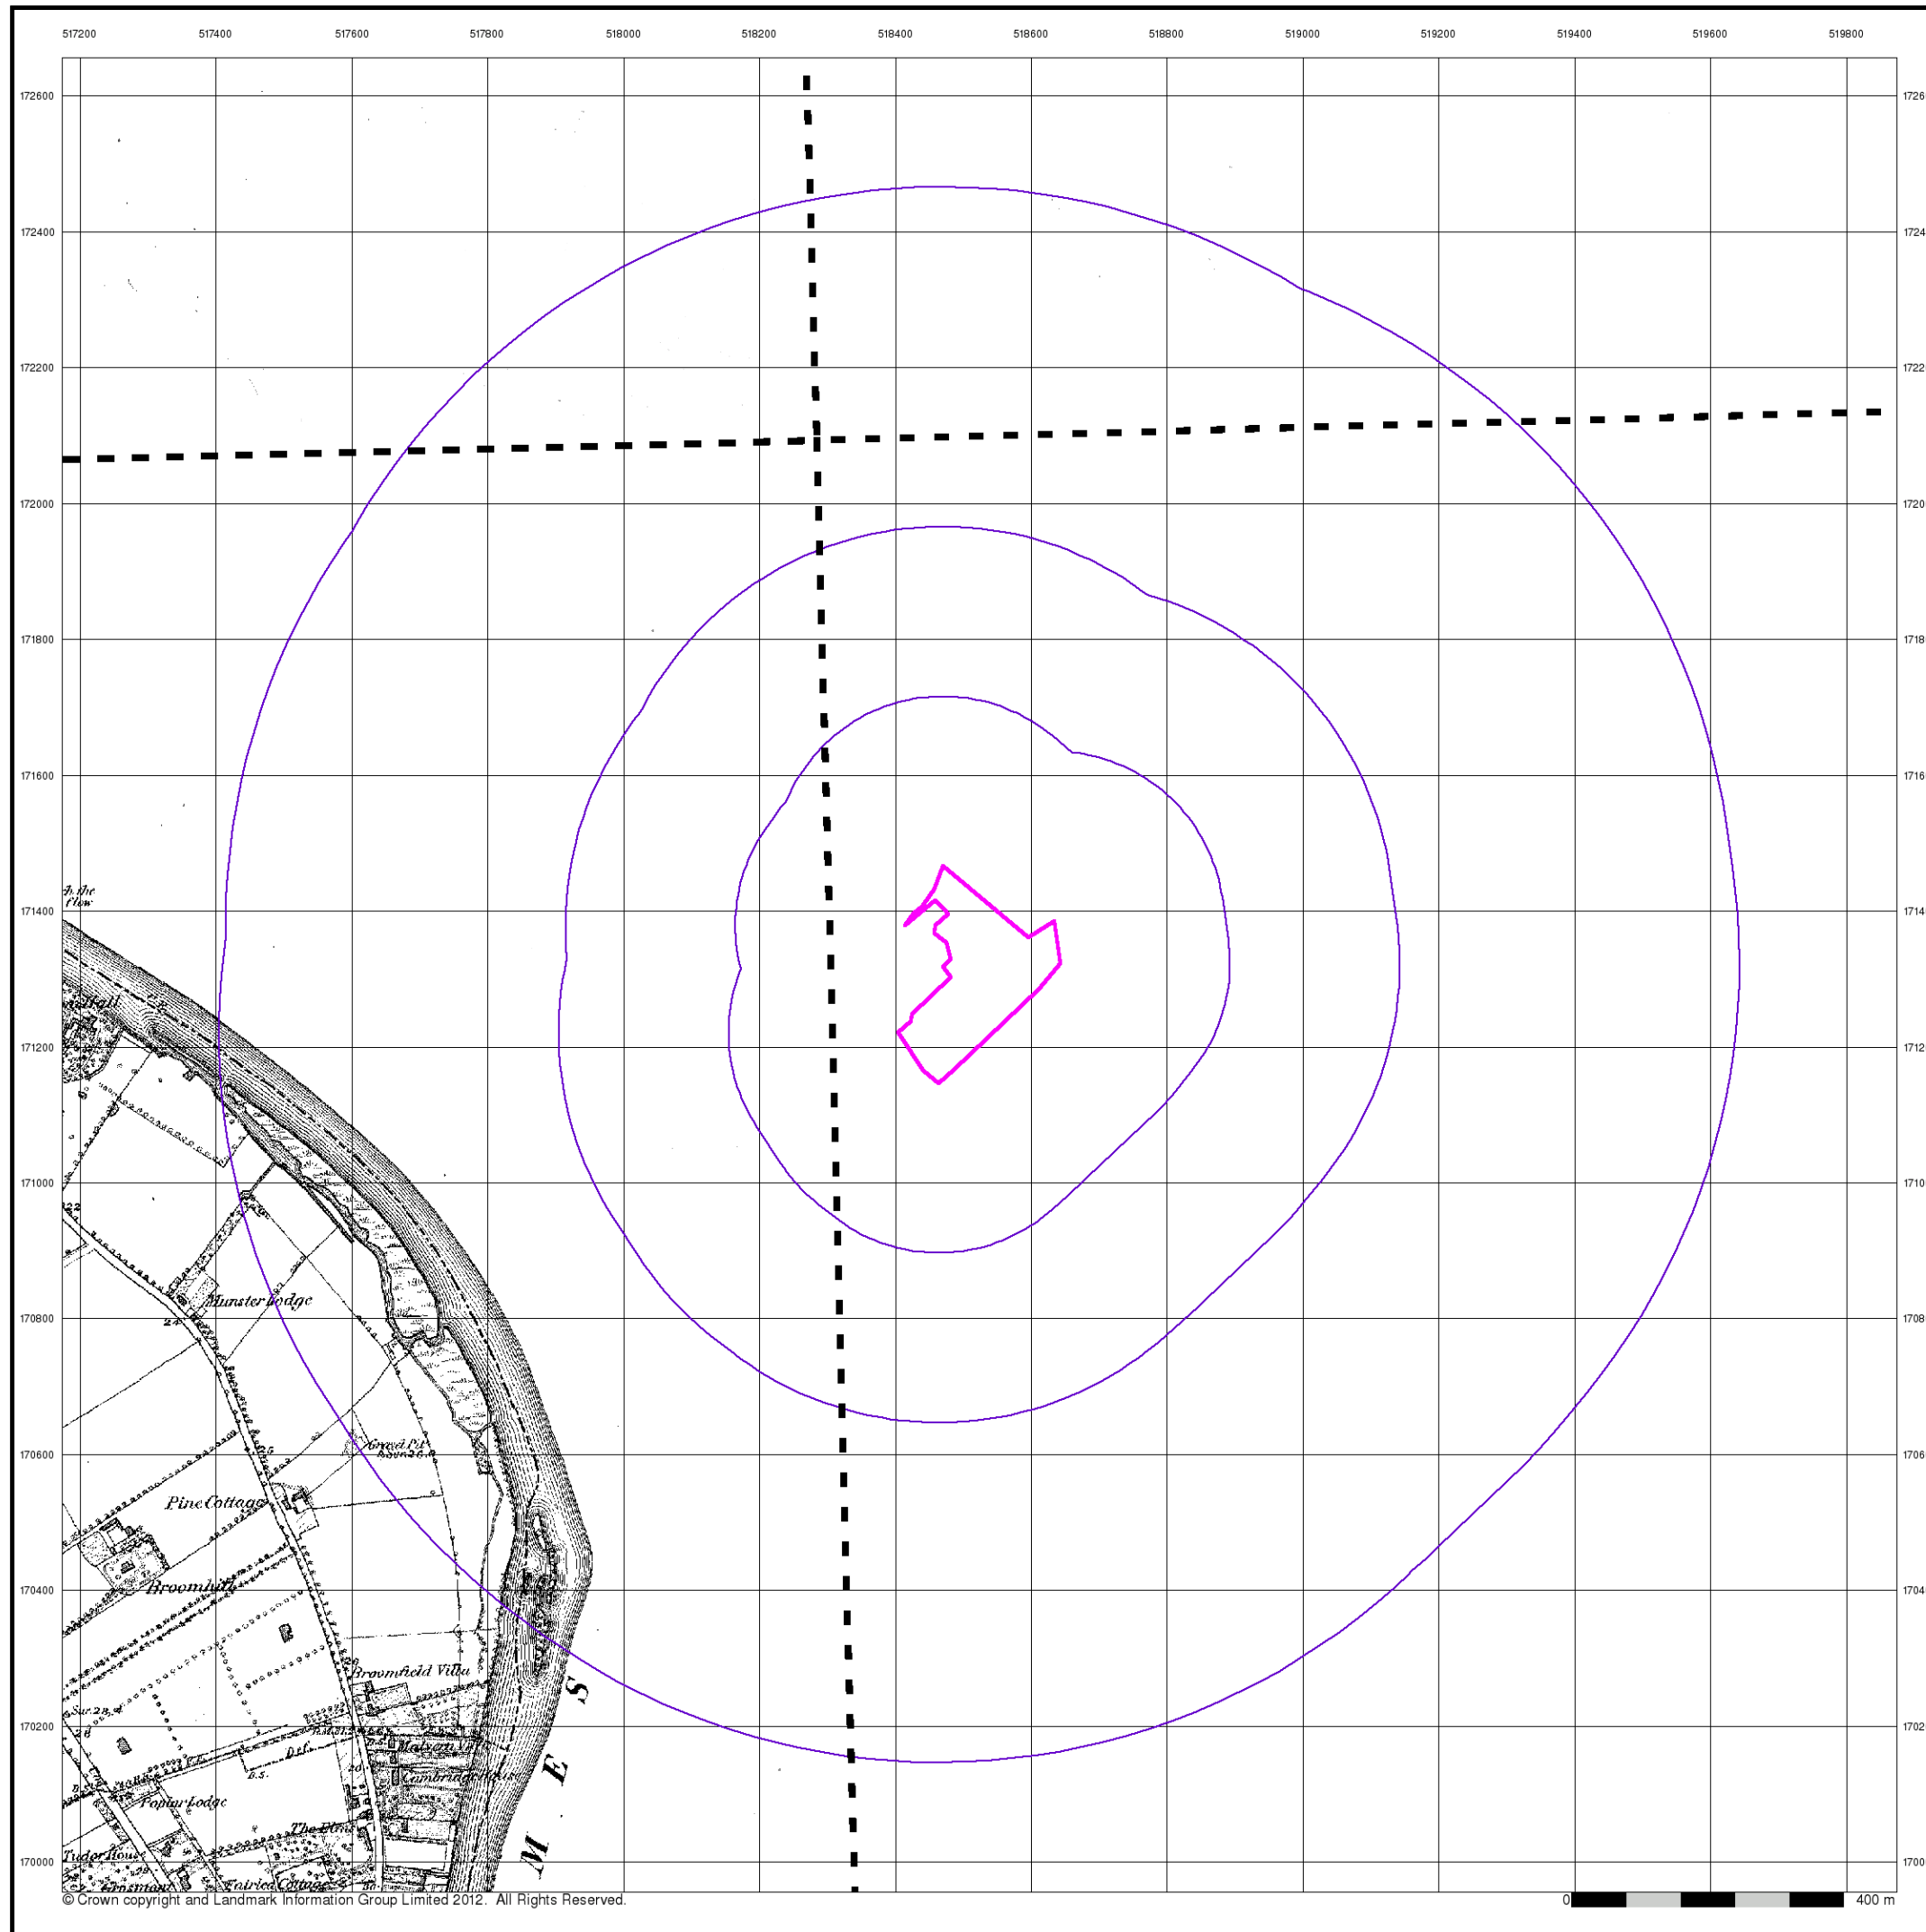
517200 517400 517600 517800 518000 518200 518400 518600 518800 519000 519200 519400 519600 519800

172600
172400
172200
172000
171800
171600
171400
171200
171000
170800
170600
170400
170200
170000

1726
1724
1722
1720
1718
1716
1714
1712
1710
1708
1706
1704
1702
1700

Hall

Munster Lodge

Gravel Pit

Pine Cottage

Broomhill

Broomfield Villa

Malvern

Cambridge

Poplar Lodge

The Elms

Tudor House

Fairies Cottage

M E S

© Crown copyright and Landmark Information Group Limited 2012. All Rights Reserved.

0 400 m